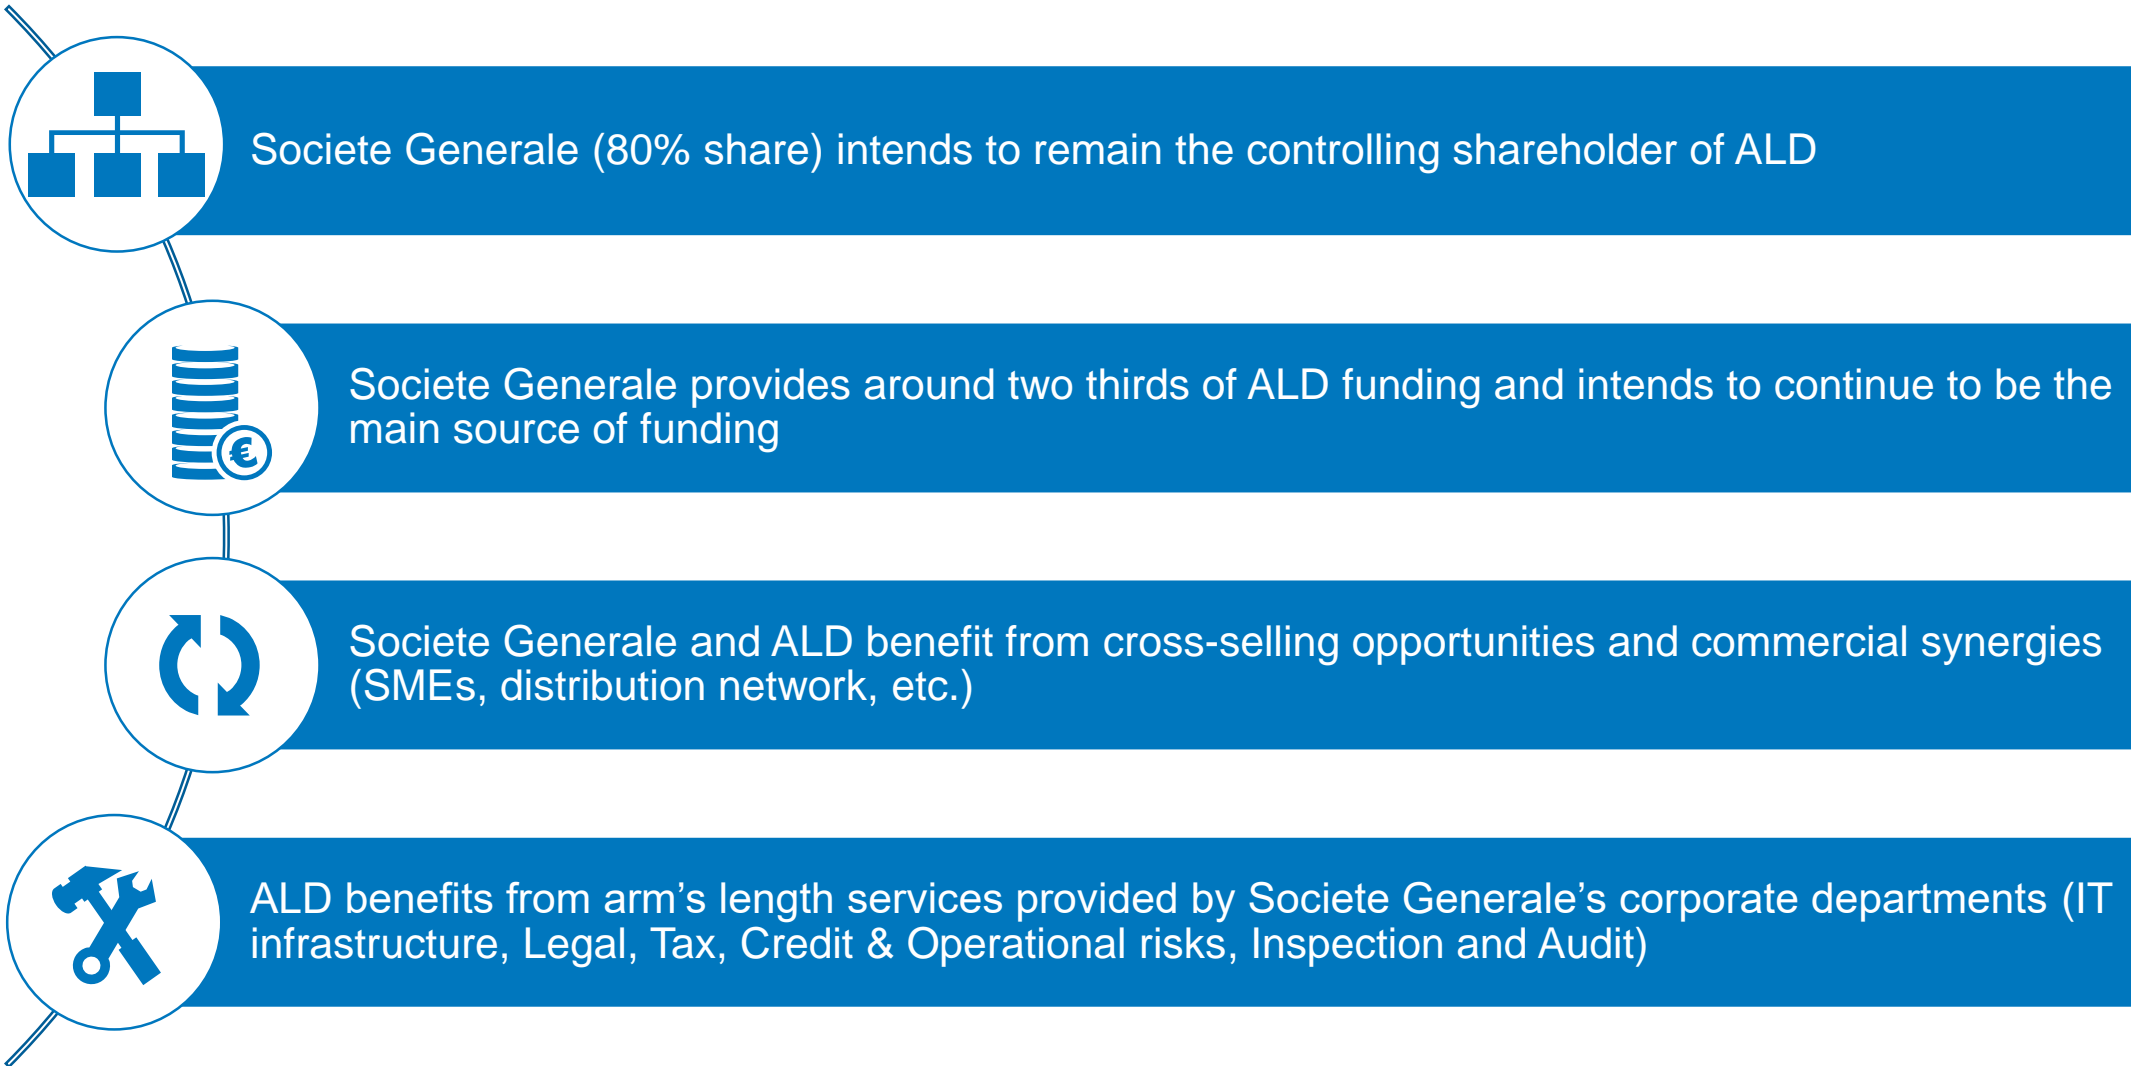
Societe Generale (80% share) intends to remain the controlling shareholder of ALD

Societe Generale provides around two thirds of ALD funding and intends to continue to be the main source of funding

Societe Generale and ALD benefit from cross-selling opportunities and commercial synergies (SMEs, distribution network, etc.)

ALD benefits from arm’s length services provided by Societe Generale’s corporate departments (IT infrastructure, Legal, Tax, Credit & Operational risks, Inspection and Audit)